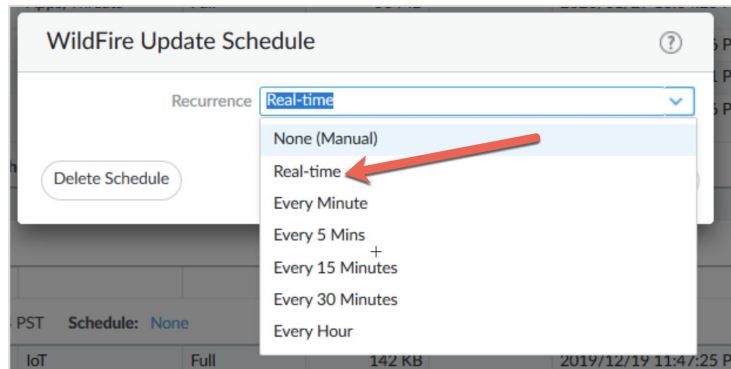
WildFire Update Schedule

?

Recurrence Real-time

None (Manual)
Real-time
Every Minute
Every 5 Mins
Every 15 Minutes
Every 30 Minutes
Every Hour

Delete Schedule

PST Schedule: None

IoT Full 142 KB 2019/12/19 11:47:25 P